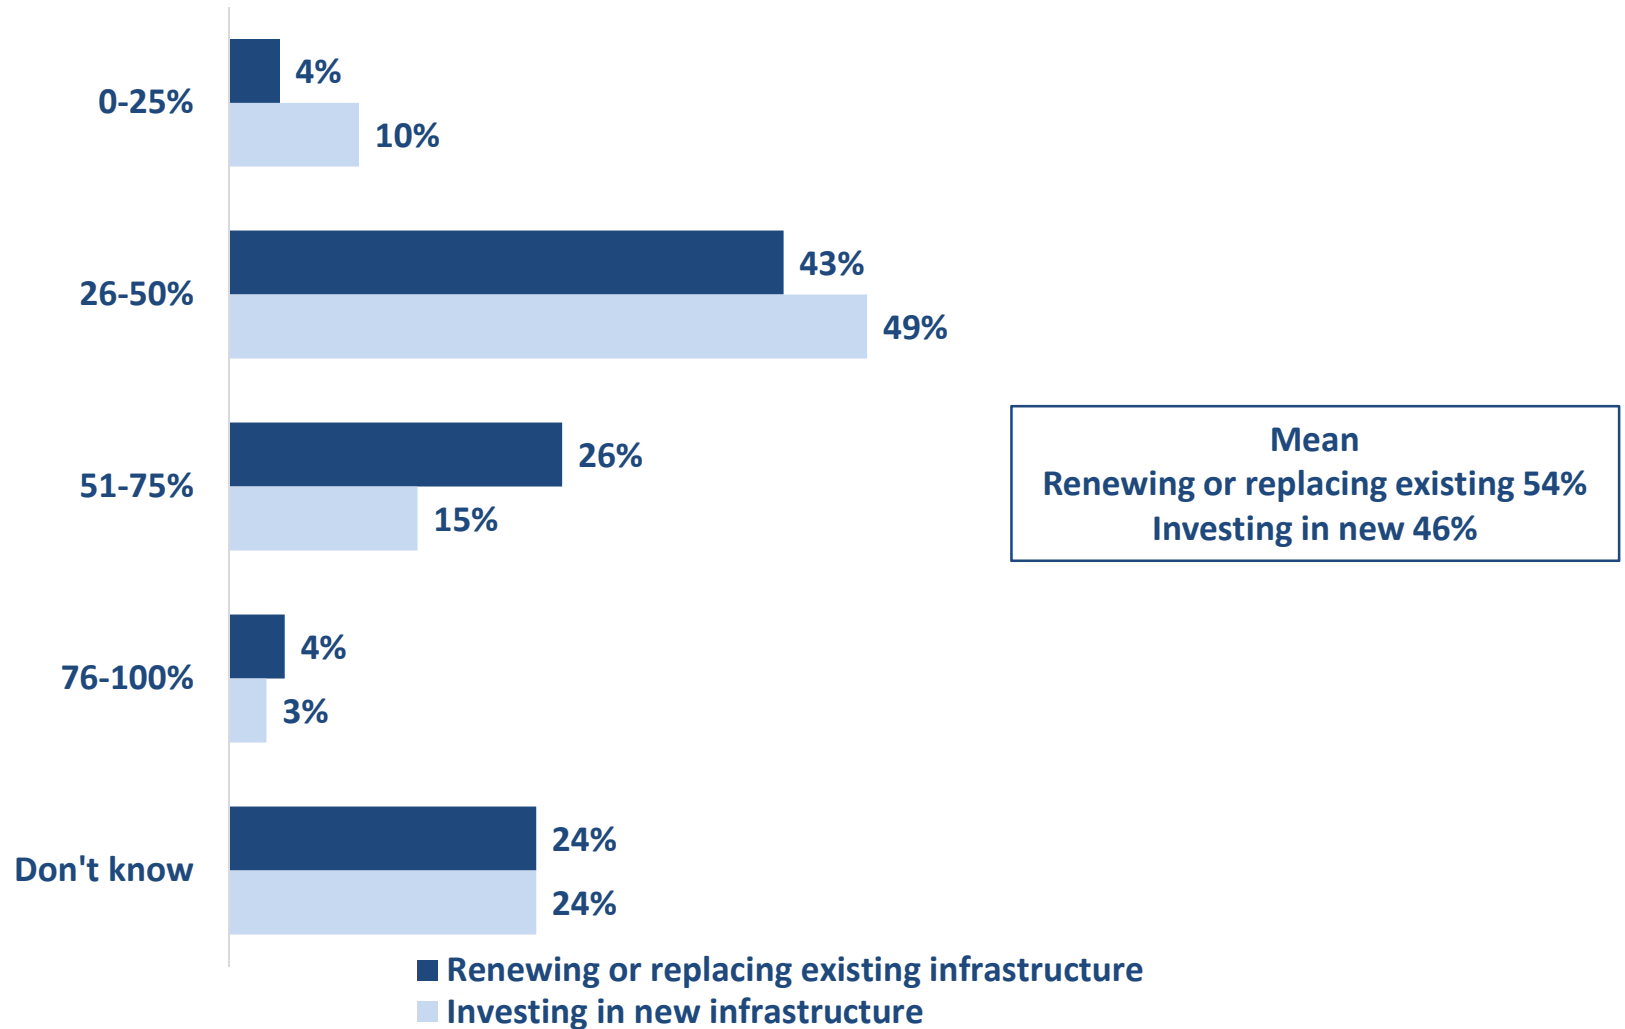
0-25%
4%
10%

26-50%
43%
49%

51-75%
26%
15%

76-100%
4%
3%

Don't know
24%
24%

Mean
Renewing or replacing existing 54%
Investing in new 46%

Renewing or replacing existing infrastructure
Investing in new infrastructure